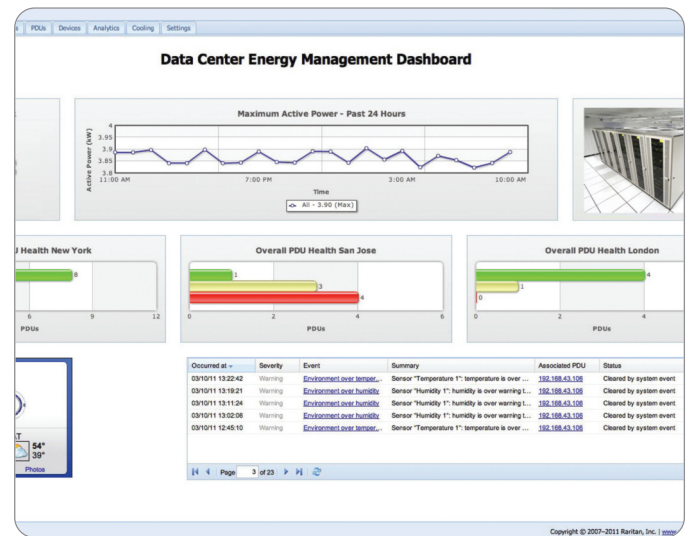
PDUs | Devices | Analytics | Cooling | Settings

Data Center Energy Management Dashboard

Maximum Active Power - Past 24 Hours

Active Power (kW)

4
3.95
3.9
3.85
3.8

11:00 AM
7:00 PM
3:00 AM
10:00 AM

Time

All - 3.90 (Max)

U Health New York

8

6
9
12

PDUs

Overall PDU Health San Jose

1
3
4

0
2
4
6

PDUs

Overall PDU Health London

4
1
0

0
2
4

PDUs

AT
54°
39°
Photos

| Occurred at | Severity | Event | Summary | Associated PDU | Status |
|---|---|---|---|---|---|
| 03/10/11 13:22:42 | Warning | Environment over temper... | Sensor "Temperature 1": temperature is over ... | 192.168.43.106 | Cleared by system event |
| 03/10/11 13:19:21 | Warning | Environment over humidity | Sensor "Humidity 1": humidity is over warning t... | 192.168.43.106 | Cleared by system event |
| 03/10/11 13:11:24 | Warning | Environment over humidity | Sensor "Humidity 1": humidity is over warning t... | 192.168.43.106 | Cleared by system event |
| 03/10/11 13:02:08 | Warning | Environment over humidity | Sensor "Humidity 1": humidity is over warning t... | 192.168.43.106 | Cleared by system event |
| 03/10/11 12:45:10 | Warning | Environment over temper... | Sensor "Temperature 1": temperature is over ... | 192.168.43.106 | Cleared by system event |

Page 3 of 23

Copyright © 2007–2011 Raritan, Inc. | www